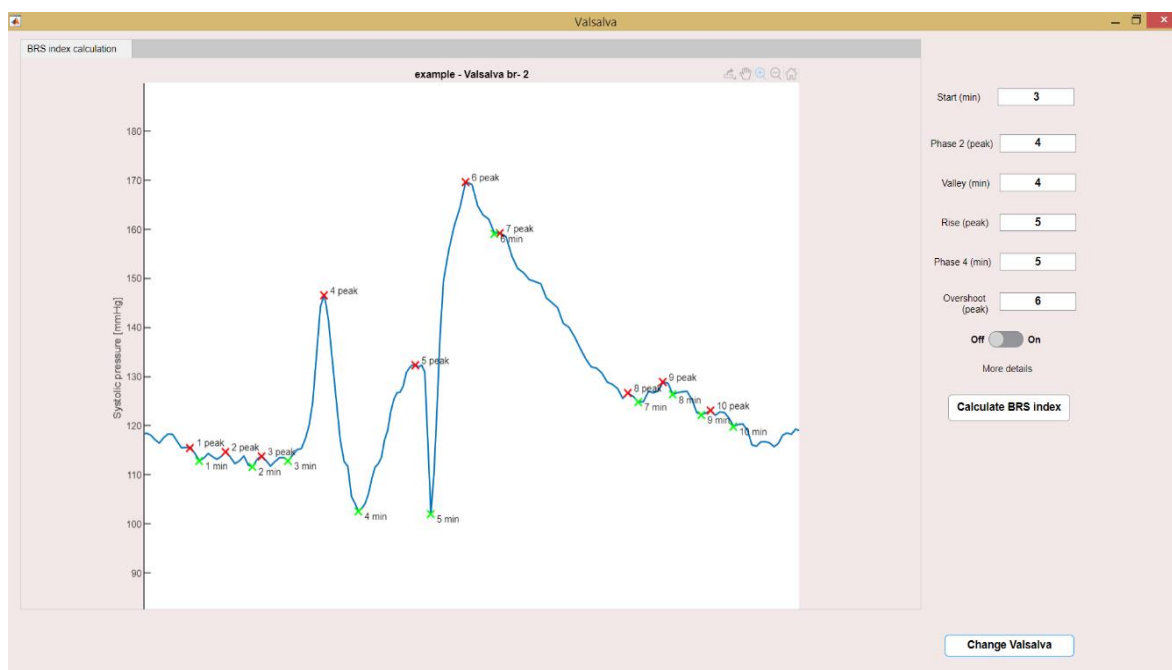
Valsalva

BRS index calculation

example - Valsalva br- 2

Systolic pressure [mmHg]

180
170
160
150
140
130
120
110
100
90

1 peak
1 min
2 peak
2 min
3 peak
3 min
4 peak
4 min
5 peak
5 min
6 peak
7 peak
6 min
8 peak
7 min
9 peak
8 min
10 peak
9 min
10 min

Start (min) 3

Phase 2 (peak) 4

Valley (min) 4

Rise (peak) 5

Phase 4 (min) 5

Overshoot (peak) 6

Off On

More details

Calculate BRS index

Change Valsalva